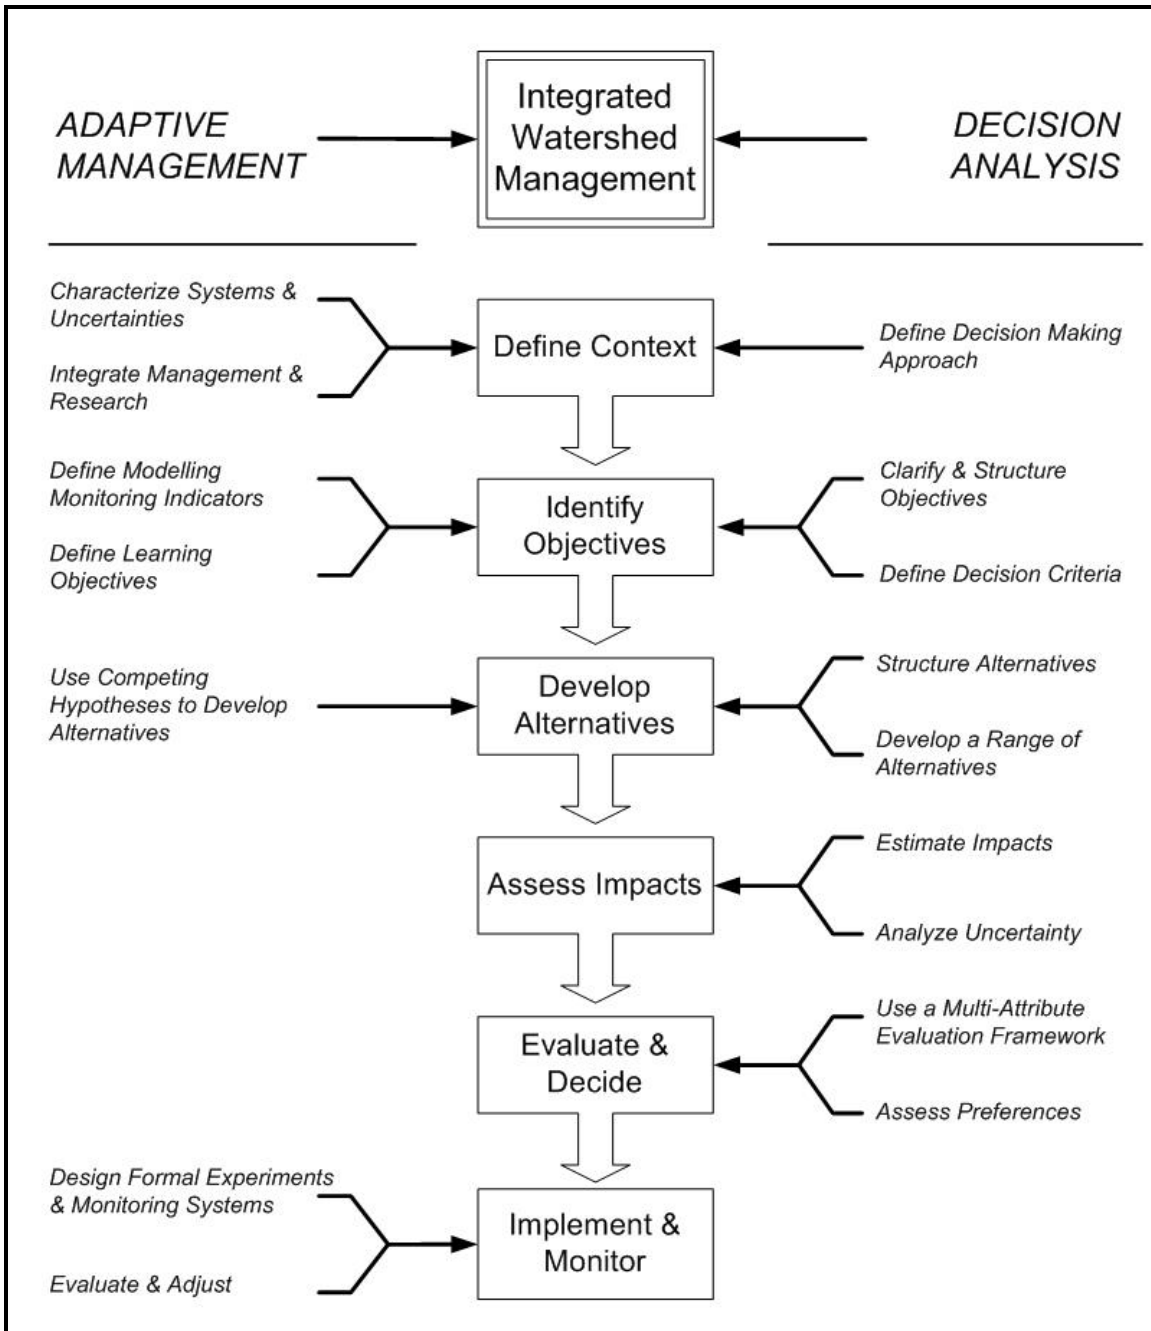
ADAPTIVE MANAGEMENT

Integrated Watershed Management

DECISION ANALYSIS

Characterize Systems & Uncertainties

Integrate Management & Research

Define Context

Define Decision Making Approach

Define Modelling Monitoring Indicators

Define Learning Objectives

Identify Objectives

Clarify & Structure Objectives

Define Decision Criteria

Use Competing Hypotheses to Develop Alternatives

Develop Alternatives

Structure Alternatives

Develop a Range of Alternatives

Assess Impacts

Estimate Impacts

Analyze Uncertainty

Evaluate & Decide

Use a Multi-Attribute Evaluation Framework

Assess Preferences

Design Formal Experiments & Monitoring Systems

Evaluate & Adjust

Implement & Monitor